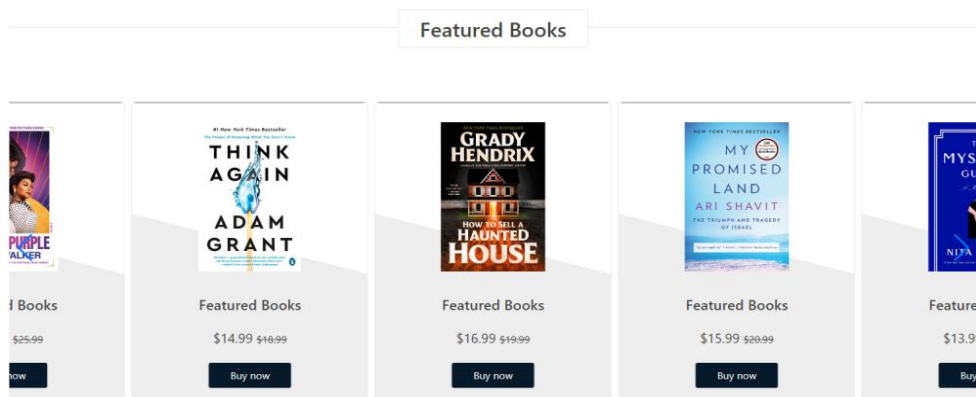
Featured Books

PURPLE
WALKER
d Books
$25.99
ow

#1 New York Times Bestseller
The Power of Knowing What You Don't Know
THINK AGAIN
ADAM GRANT
Featured Books
$14.99 $18.99
Buy now

NEW YORK TIMES BESTSELLER
GRADY HENDRIX
HOW TO SELL A HAUNTED HOUSE
Featured Books
$16.99 $19.99
Buy now

NEW YORK TIMES BESTSELLER
MY PROMISED LAND
ARI SHAVIT
THE TRIUMPH AND TRAGEDY OF ISRAEL
Featured Books
$15.99 $20.99
Buy now

MYS
GU
NITA
Feature
$13.9
Buy